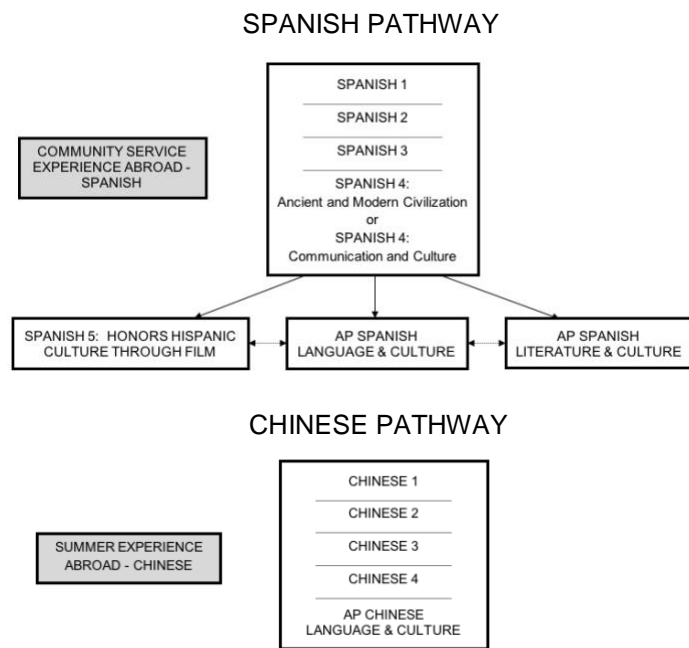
SPANISH PATHWAY

COMMUNITY SERVICE EXPERIENCE ABROAD - SPANISH

SPANISH 1

SPANISH 2

SPANISH 3

SPANISH 4: Ancient and Modern Civilization or SPANISH 4: Communication and Culture

SPANISH 5: HONORS HISPANIC CULTURE THROUGH FILM

AP SPANISH LANGUAGE & CULTURE

AP SPANISH LITERATURE & CULTURE

CHINESE PATHWAY

SUMMER EXPERIENCE ABROAD - CHINESE

CHINESE 1

CHINESE 2

CHINESE 3

CHINESE 4

AP CHINESE LANGUAGE & CULTURE